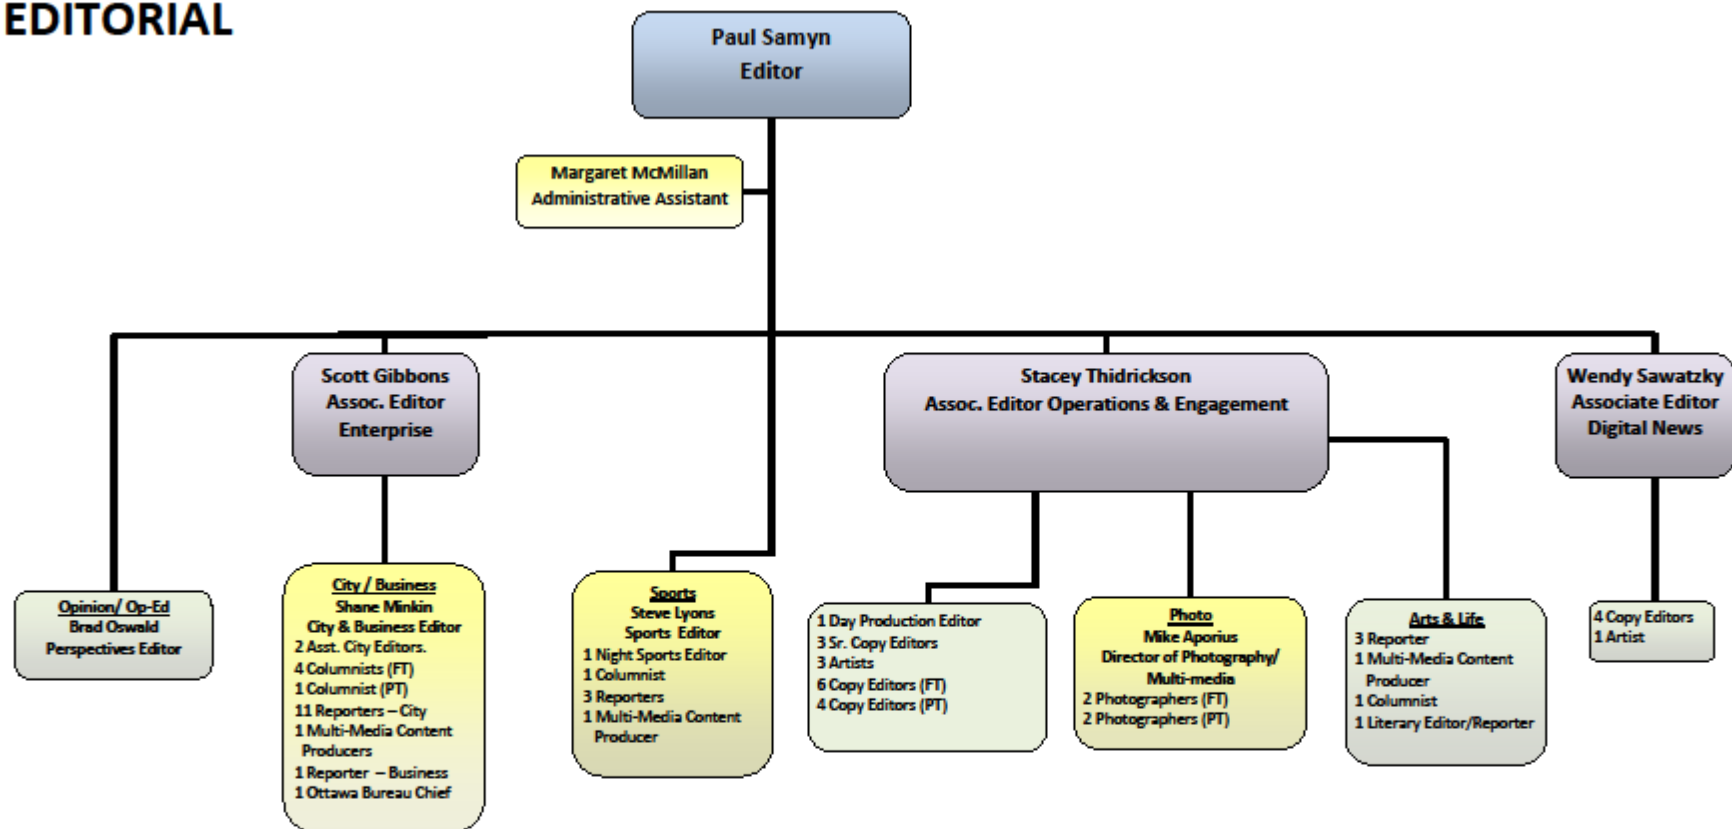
EDITORIAL

Paul Samyn
Editor

Margaret McMillan
Administrative Assistant

Scott Gibbons
Assoc. Editor
Enterprise

Stacey Thidrickson
Assoc. Editor Operations & Engagement

Wendy Sawatzky
Associate Editor
Digital News

Opinion/ Op-Ed
Brad Oswald
Perspectives Editor

City / Business
Shane Minkin
City & Business Editor
2 Asst. City Editors.
4 Columnists (FT)
1 Columnist (PT)
11 Reporters – City
1 Multi-Media Content Producers
1 Reporter – Business
1 Ottawa Bureau Chief

Sports
Steve Lyons
Sports Editor
1 Night Sports Editor
1 Columnist
3 Reporters
1 Multi-Media Content Producer

1 Day Production Editor
3 Sr. Copy Editors
3 Artists
6 Copy Editors (FT)
4 Copy Editors (PT)

Photo
Mike Aporius
Director of Photography/ Multi-media
2 Photographers (FT)
2 Photographers (PT)

Arts & Life
3 Reporter
1 Multi-Media Content Producer
1 Columnist
1 Literary Editor/Reporter

4 Copy Editors
1 Artist